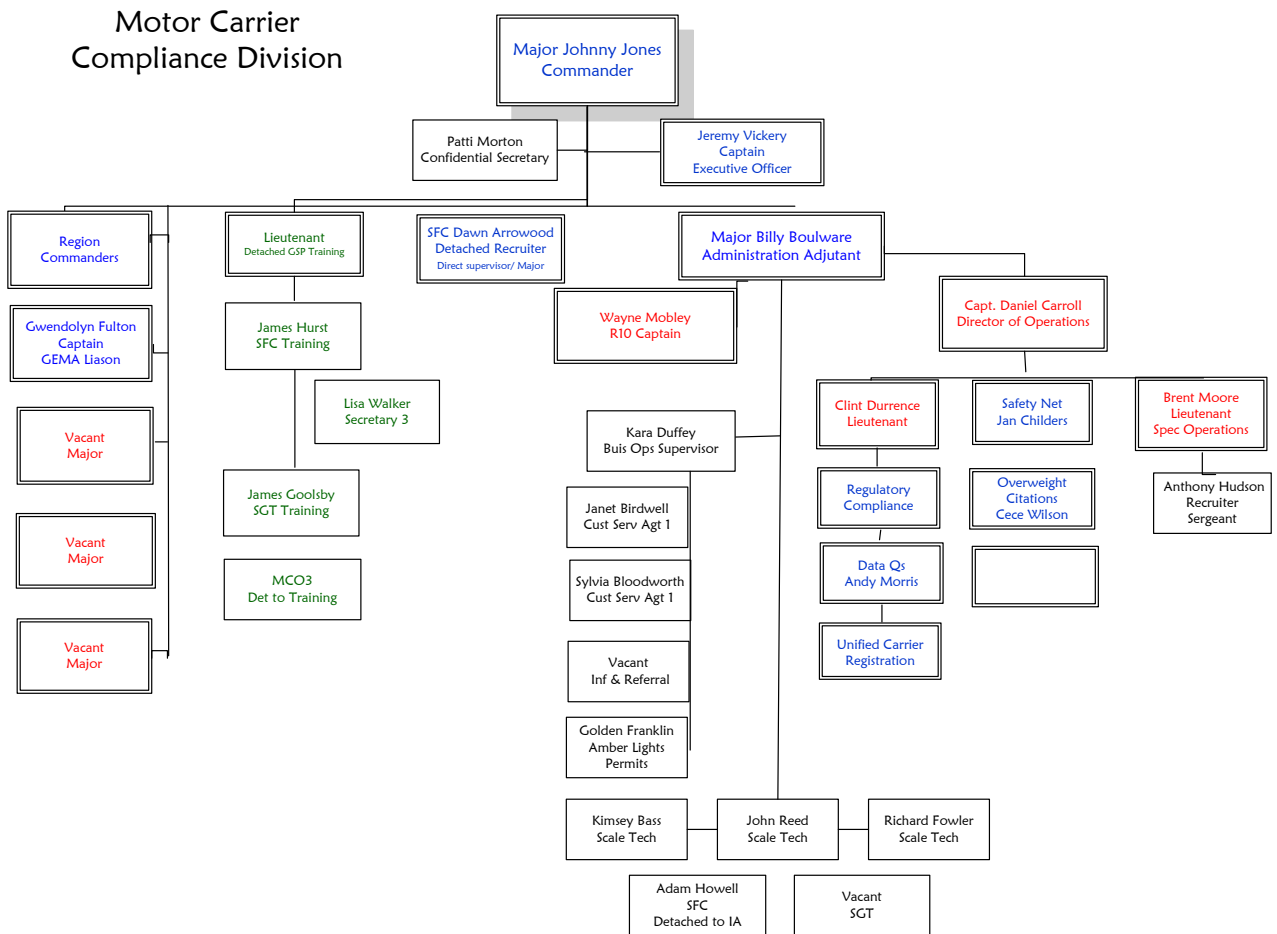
Motor Carrier Compliance Division

Major Johnny Jones
Commander

Patti Morton
Confidential Secretary

Jeremy Vickery
Captain
Executive Officer

Region Commanders

Gwendolyn Fulton
Captain
GEMA Liason

Vacant
Major

Vacant
Major

Vacant
Major

Lieutenant
Detached GSP Training

James Hurst
SFC Training

Lisa Walker
Secretary 3

James Goolsby
SGT Training

MCO3
Det to Training

SFC Dawn Arrowood
Detached Recruiter
Direct supervisor/ Major

Major Billy Boulware
Administration Adjutant

Wayne Mobley
R10 Captain

Kara Duffey
Buis Ops Supervisor

Janet Birdwell
Cust Serv Agt 1

Sylvia Bloodworth
Cust Serv Agt 1

Vacant
Inf & Referral

Golden Franklin
Amber Lights
Permits

Kimsey Bass
Scale Tech

John Reed
Scale Tech

Richard Fowler
Scale Tech

Adam Howell
SFC
Detached to IA

Vacant
SGT

Capt. Daniel Carroll
Director of Operations

Clint Durrence
Lieutenant

Regulatory Compliance

Data Qs
Andy Morris

Unified Carrier Registration

Safety Net
Jan Childers

Overweight Citations
Cece Wilson

Brent Moore
Lieutenant
Spec Operations

Anthony Hudson
Recruiter
Sergeant